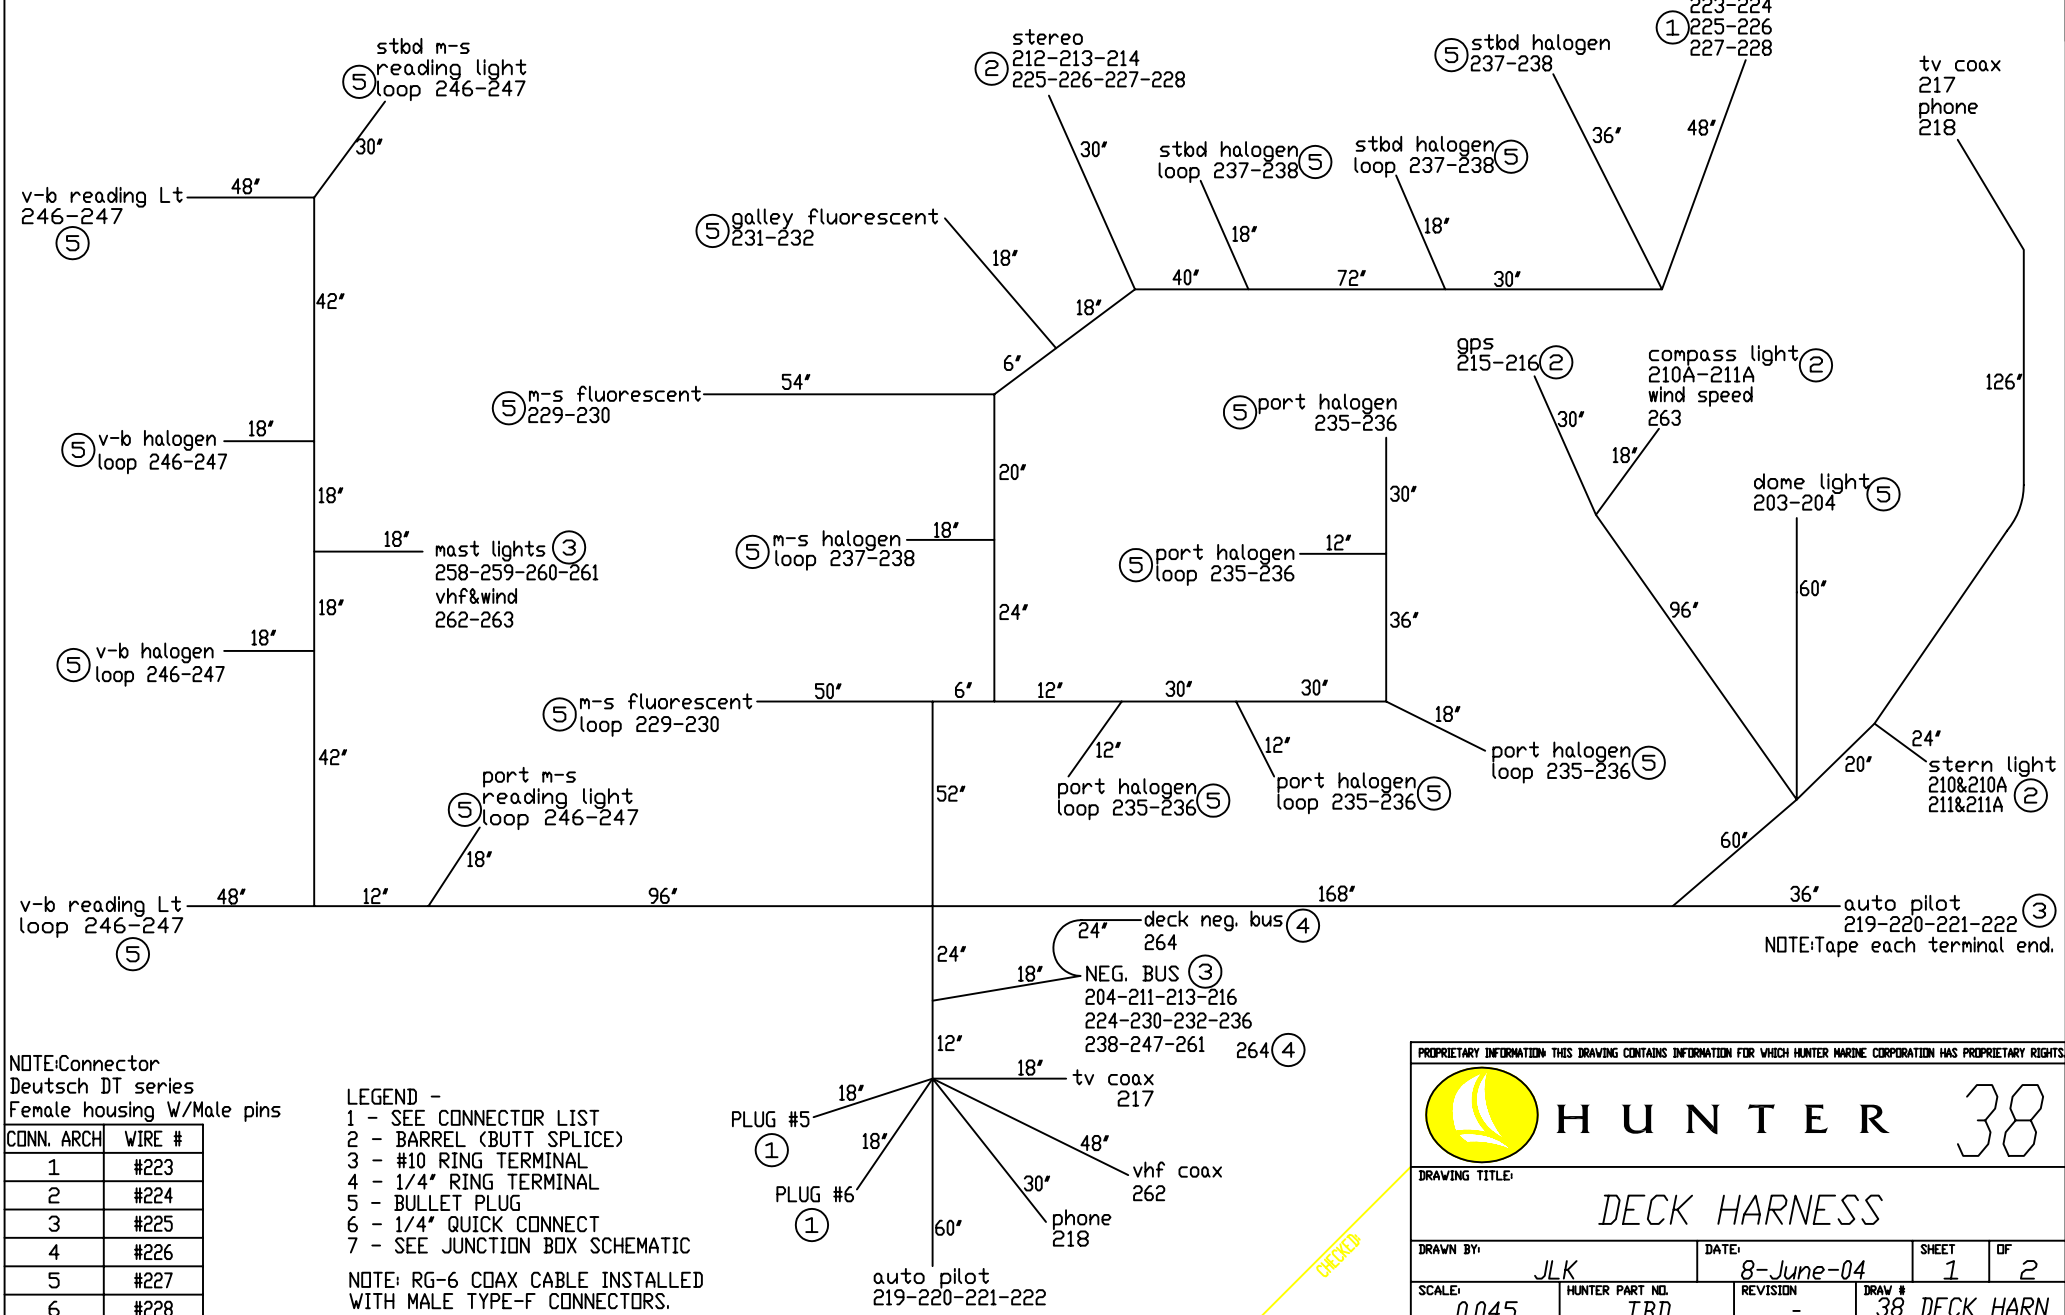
stbd m-s reading light
⑤ loop 246-247

30″

stereo
② 212-213-214
225-226-227-228

30″

① 223-224
225-226
227-228

⑤ stbd halogen
237-238

36″

48″

tv coax
217
phone
218

v-b reading Lt
246-247
⑤

48″

stbd halogen ⑤
loop 237-238

stbd halogen ⑤
loop 237-238

18″

18″

⑤ galley fluorescent
231-232

18″

18″

40″

72″

30″

42″

6″

gps
215-216 ②

compass light ②
210A-211A
wind speed
263

⑤ m-s fluorescent
229-230

54″

⑤ port halogen
235-236

126″

30″

⑤ v-b halogen
loop 246-247

18″

20″

18″

30″

dome light ⑤
203-204

18″

18″

mast lights ③
258-259-260-261
vhf&wind
262-263

⑤ m-s halogen
loop 237-238

18″

⑤ port halogen
loop 235-236

12″

60″

18″

24″

36″

96″

⑤ v-b halogen
loop 246-247

18″

⑤ m-s fluorescent
loop 229-230

50″

6″

12″

30″

30″

18″

port halogen
loop 235-236 ⑤

24″

stern light
210&210A
211&211A ②

42″

12″

12″

20″

port m-s
reading light
⑤ loop 246-247

52″

port halogen
loop 235-236 ⑤

port halogen
loop 235-236 ⑤

18″

60″

v-b reading Lt
loop 246-247
⑤

48″

12″

96″

168″

36″

auto pilot
219-220-221-222 ③
NOTE:Tape each terminal end.

24″

deck neg. bus ④
264

24″

18″

NEG. BUS ③
204-211-213-216
224-230-232-236
238-247-261

264 ④

12″

NOTE:Connector
Deutsch DT series
Female housing W/Male pins

| CONN. ARCH | WIRE # |
|---|---|
| 1 | #223 |
| 2 | #224 |
| 3 | #225 |
| 4 | #226 |
| 5 | #227 |
| 6 | #228 |

LEGEND -
1 - SEE CONNECTOR LIST
2 - BARREL (BUTT SPLICE)
3 - #10 RING TERMINAL
4 - 1/4″ RING TERMINAL
5 - BULLET PLUG
6 - 1/4″ QUICK CONNECT
7 - SEE JUNCTION BOX SCHEMATIC

NOTE: RG-6 COAX CABLE INSTALLED WITH MALE TYPE-F CONNECTORS.

PLUG #5
①

18″

18″

PLUG #6
①

18″

tv coax
217

48″

vhf coax
262

30″

phone
218

60″

auto pilot
219-220-221-222

CHECKED

PROPRIETARY INFORMATION: THIS DRAWING CONTAINS INFORMATION FOR WHICH HUNTER MARINE CORPORATION HAS PROPRIETARY RIGHTS.

HUNTER 38

DRAWING TITLE:
DECK HARNESS

DRAWN BY: JLK
DATE: 8-June-04
SHEET 1
OF 2

SCALE: 0.045
HUNTER PART NO. TBD
REVISION -
DRAW # 38 DECK HARN